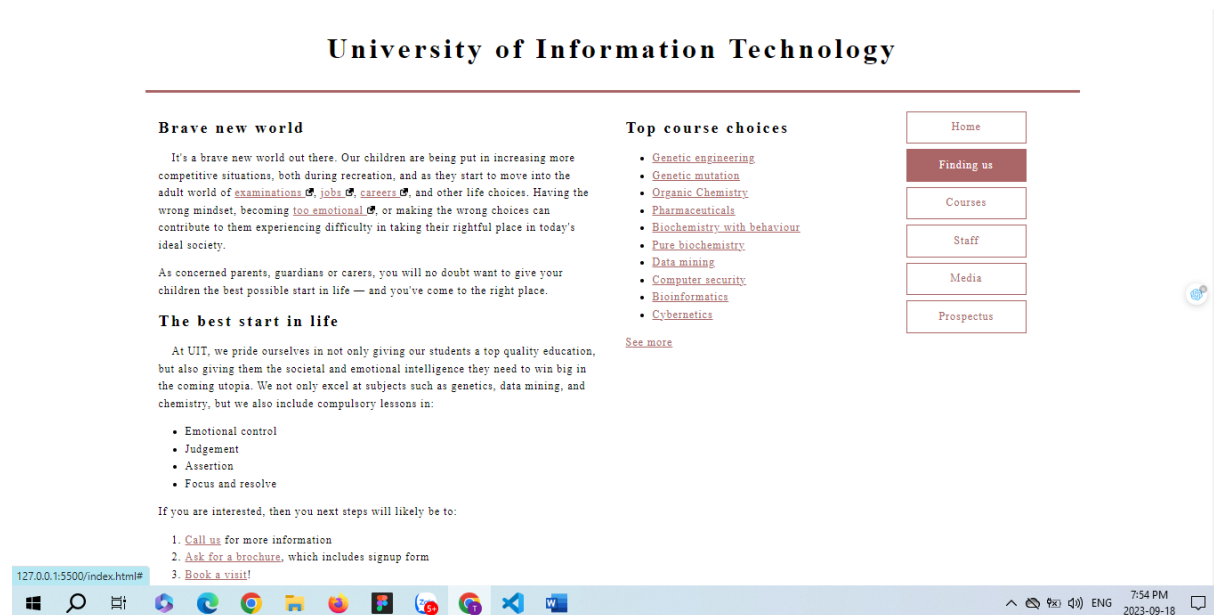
University of Information Technology

Brave new world

It's a brave new world out there. Our children are being put in increasing more competitive situations, both during recreation, and as they start to move into the adult world of examinations, jobs, careers, and other life choices. Having the wrong mindset, becoming too emotional, or making the wrong choices can contribute to them experiencing difficulty in taking their rightful place in today's ideal society.

As concerned parents, guardians or carers, you will no doubt want to give your children the best possible start in life — and you've come to the right place.

The best start in life

At UIT, we pride ourselves in not only giving our students a top quality education, but also giving them the societal and emotional intelligence they need to win big in the coming utopia. We not only excel at subjects such as genetics, data mining, and chemistry, but we also include compulsory lessons in:

- Emotional control
- Judgement
- Assertion
- Focus and resolve

If you are interested, then you next steps will likely be to:

1. Call us for more information
2. Ask for a brochure, which includes signup form
3. Book a visit!

Top course choices

- Genetic engineering
- Genetic mutation
- Organic Chemistry
- Pharmaceuticals
- Biochemistry with behaviour
- Pure biochemistry
- Data mining
- Computer security
- Bioinformatics
- Cybernetics

See more

Home
Finding us
Courses
Staff
Media
Prospectus

127.0.0.1:5500/index.html#

ENG
7:54 PM
2023-09-18